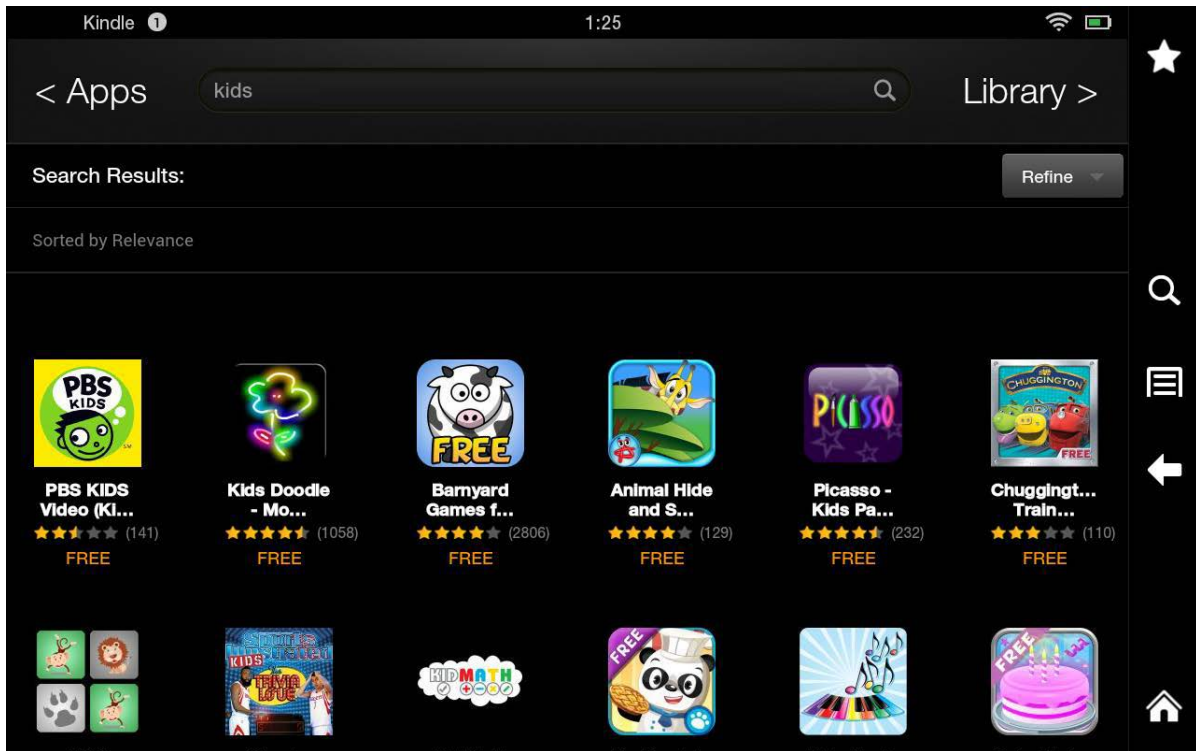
Kindle 1 1:25

< Apps kids Library >

Search Results: Refine

Sorted by Relevance

PBS KIDS

PBS KIDS Video (Ki... (141) FREE

Kids Doodle - Mo... (1058) FREE

FREE

Barnyard Games f... (2806) FREE

Animal Hide and S... (129) FREE

PICASSO

Picasso - Kids Pa... (232) FREE

CHUGGINGTON

FREE

Chuggingt... Train... (110) FREE

KIDS

Sports Illustrated

TRIVIA ISSUE

KIDMATH

FREE

FREE